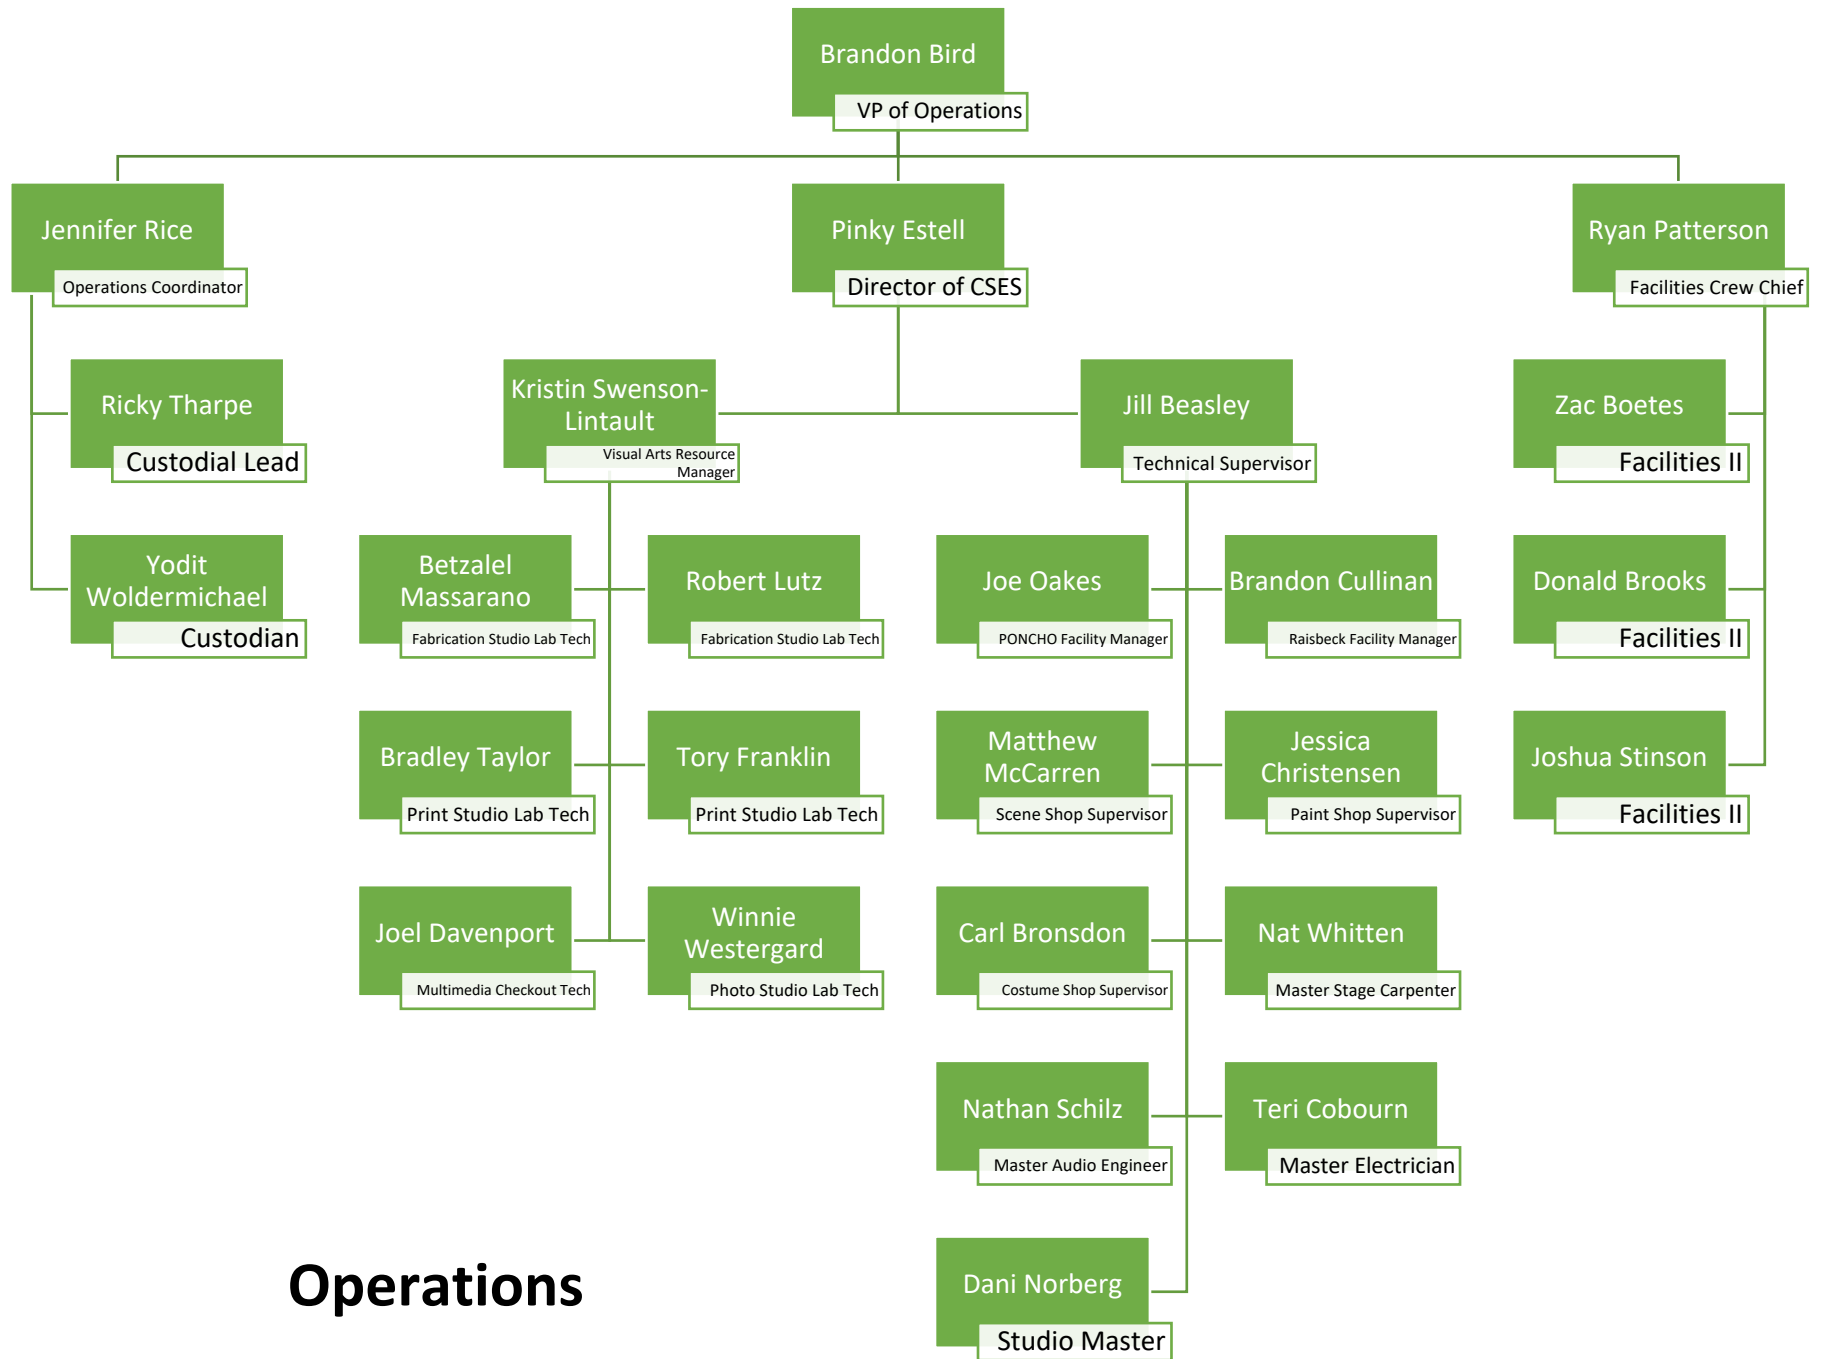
Brandon Bird
VP of Operations

Jennifer Rice
Operations Coordinator

Pinky Estell
Director of CSES

Ryan Patterson
Facilities Crew Chief

Ricky Tharpe
Custodial Lead

Yodit Woldermichael
Custodian

Kristin Swenson-Lintault
Visual Arts Resource Manager

Jill Beasley
Technical Supervisor

Zac Boetes
Facilities II

Donald Brooks
Facilities II

Joshua Stinson
Facilities II

Betzalel Massarano
Fabrication Studio Lab Tech

Robert Lutz
Fabrication Studio Lab Tech

Bradley Taylor
Print Studio Lab Tech

Tory Franklin
Print Studio Lab Tech

Joel Davenport
Multimedia Checkout Tech

Winnie Westergard
Photo Studio Lab Tech

Joe Oakes
PONCHO Facility Manager

Brandon Cullinan
Raisbeck Facility Manager

Matthew McCarren
Scene Shop Supervisor

Jessica Christensen
Paint Shop Supervisor

Carl Bronsdon
Costume Shop Supervisor

Nat Whitten
Master Stage Carpenter

Nathan Schilz
Master Audio Engineer

Teri Cobourn
Master Electrician

Dani Norberg
Studio Master

Operations